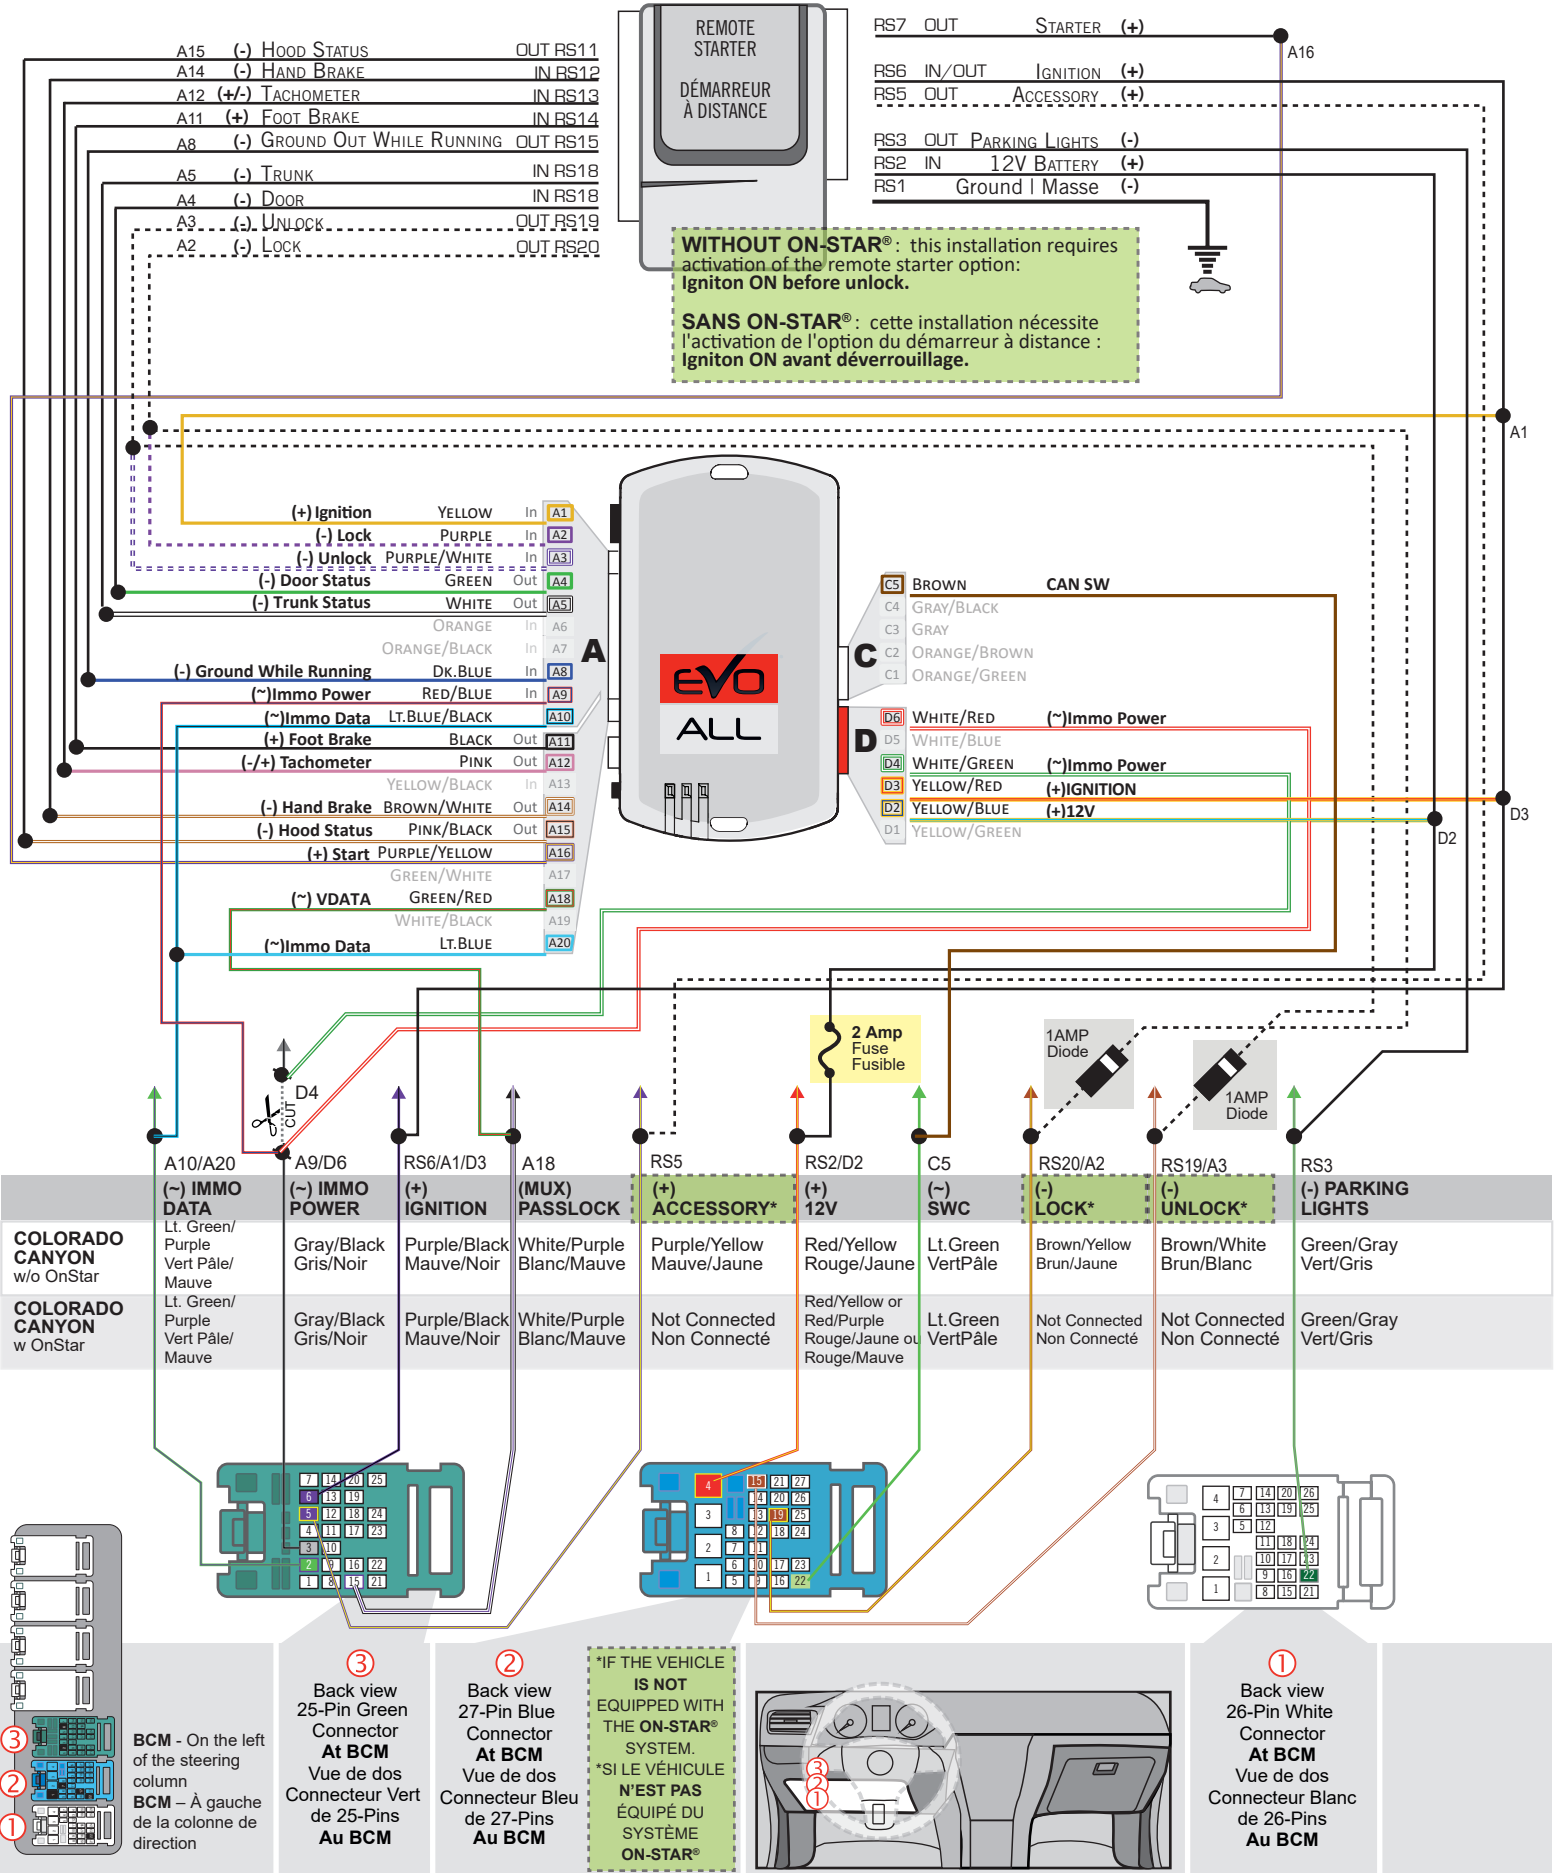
REMOTE STARTER

DÉMARREUR À DISTANCE

A15 (-) Hood Status OUT RS11
A14 (-) Hand Brake IN RS12
A12 (+/-) Tachometer IN RS13
A11 (+) Foot Brake IN RS14
A8 (-) Ground Out While Running OUT RS15
A5 (-) Trunk IN RS18
A4 (-) Door IN RS18
A3 (-) Unlock OUT RS19
A2 (-) Lock OUT RS20

RS7 OUT Starter (+)
A16
RS6 IN/OUT Ignition (+)
RS5 OUT Accessory (+)
RS3 OUT Parking Lights (-)
RS2 IN 12V Battery (+)
RS1 Ground | Masse (-)

WITHOUT ON-STAR®: this installation requires activation of the remote starter option: Igniton ON before unlock.

SANS ON-STAR®: cette installation nécessite l'activation de l'option du démarreur à distance : Igniton ON avant déverrouillage.

A1

(+) Ignition Yellow In A1
(-) Lock Purple In A2
(-) Unlock Purple/White In A3
(-) Door Status Green Out A4
(-) Trunk Status White Out A5
Orange In A6
Orange/Black In A7
(-) Ground While Running Dk.Blue In A8
(~)Immo Power Red/Blue In A9
(~)Immo Data Lt.Blue/Black A10
(+) Foot Brake Black Out A11
(-/+) Tachometer Pink Out A12
Yellow/Black In A13
(-) Hand Brake Brown/White Out A14
(-) Hood Status Pink/Black Out A15
(+) Start Purple/Yellow A16
Green/White A17
(~) VDATA Green/Red A18
White/Black A19
(~)Immo Data Lt.Blue A20

A

EVO ALL

C
C5 Brown CAN SW
C4 Gray/Black
C3 Gray
C2 Orange/Brown
C1 Orange/Green

D
D6 White/Red (~)Immo Power
D5 White/Blue
D4 White/Green (~)Immo Power
D3 Yellow/Red (+)IGNITION
D2 Yellow/Blue (+)12V
D1 Yellow/Green

D3
D2

2 Amp Fuse Fusible
1AMP Diode
1AMP Diode
D4
CUT

| | A10/A20 (~) IMMO DATA | A9/D6 (~) IMMO POWER | RS6/A1/D3 (+) IGNITION | A18 (MUX) PASSLOCK | RS5 (+) ACCESSORY* | RS2/D2 (+) 12V | C5 (~) SWC | RS20/A2 (-) LOCK* | RS19/A3 (-) UNLOCK* | RS3 (-) PARKING LIGHTS |
|---|---|---|---|---|---|---|---|---|---|---|
| COLORADO CANYON w/o OnStar | Lt. Green/ Purple Vert Pâle/ Mauve | Gray/Black Gris/Noir | Purple/Black Mauve/Noir | White/Purple Blanc/Mauve | Purple/Yellow Mauve/Jaune | Red/Yellow Rouge/Jaune | Lt.Green VertPâle | Brown/Yellow Brun/Jaune | Brown/White Brun/Blanc | Green/Gray Vert/Gris |
| COLORADO CANYON w OnStar | Lt. Green/ Purple Vert Pâle/ Mauve | Gray/Black Gris/Noir | Purple/Black Mauve/Noir | White/Purple Blanc/Mauve | Not Connected Non Connecté | Red/Yellow or Red/Purple Rouge/Jaune ou Rouge/Mauve | Lt.Green VertPâle | Not Connected Non Connecté | Not Connected Non Connecté | Green/Gray Vert/Gris |

7 14 20 25 6 13 19 5 12 18 24 4 11 17 23 3 10 2 9 16 22 1 8 15 21

4 15 21 27 14 20 26 3 13 19 25 8 12 18 24 2 7 11 6 10 17 23 1 5 9 16 22

4 7 14 20 26 6 13 19 25 3 5 12 11 18 24 2 10 17 23 9 16 22 1 8 15 21

③ ② ①

BCM - On the left of the steering column
BCM – À gauche de la colonne de direction

③ Back view 25-Pin Green Connector At BCM Vue de dos Connecteur Vert de 25-Pins Au BCM

② Back view 27-Pin Blue Connector At BCM Vue de dos Connecteur Bleu de 27-Pins Au BCM

*IF THE VEHICLE IS NOT EQUIPPED WITH THE ON-STAR® SYSTEM.
*SI LE VÉHICULE N'EST PAS ÉQUIPÉ DU SYSTÈME ON-STAR®

③ ② ①

① Back view 26-Pin White Connector At BCM Vue de dos Connecteur Blanc de 26-Pins Au BCM